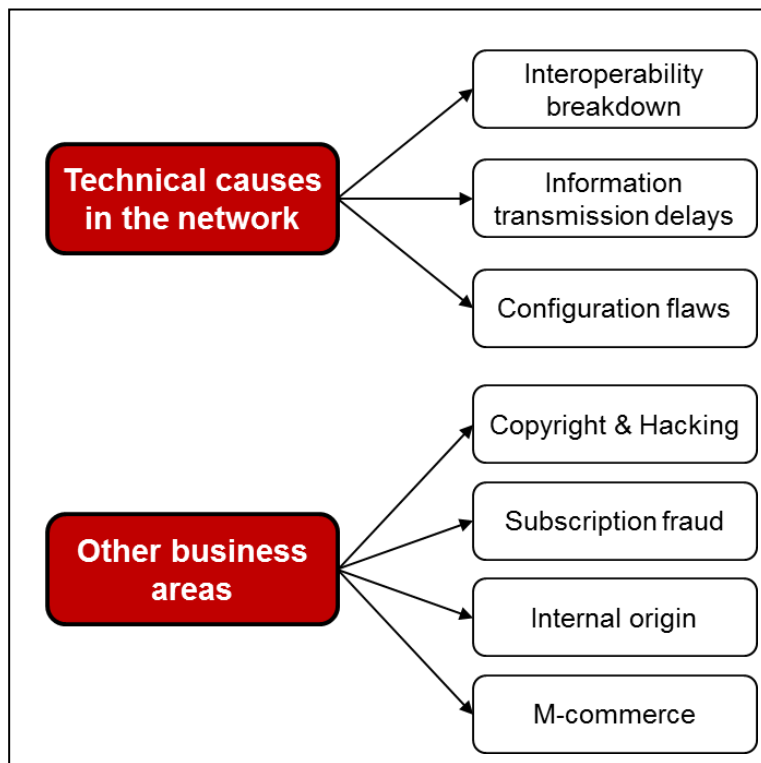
Technical causes in the network

Interoperability breakdown

Information transmission delays

Configuration flaws

Other business areas

Copyright & Hacking

Subscription fraud

Internal origin

M-commerce